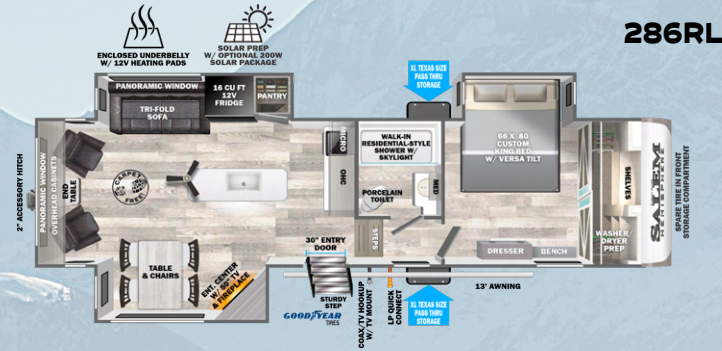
286RL

ENCLOSED UNDERBELLY W/ 12V HEATING PADS

SOLAR PREP W/ OPTIONAL 200W SOLAR PACKAGE

XL TEXAS SIZE PASS THRU STORAGE

PANORAMIC WINDOW

16 CU FT 12V FRIDGE

PANTRY

TRI-FOLD SOFA

MICRO

OHC

WALK-IN RESIDENTIAL-STYLE SHOWER W/ SKYLIGHT

66 X 80 CUSTOM KING BED W/ VERSA TILT

SHELVES

SALEM HEMISPHERE

SPARE TIRE IN FRONT STORAGE COMPARTMENT

2" ACCESSORY HITCH

PANORAMIC WINDOW OVERHEAD CABINETS

END TABLE

CARPET FREE!

PORCELAIN TOILET

MED

STEPS

DRESSER

BENCH

WASHER/ DRYER PREP

TABLE & CHAIRS

ENT. CENTER W/ TV & FIREPLACE

30" ENTRY DOOR

STURDY STEP

GOODYEAR TIRES

COAX/TV HOOKUP W/ TV MOUNT

LP QUICK CONNECT

13' AWNING

XL TEXAS SIZE PASS THRU STORAGE